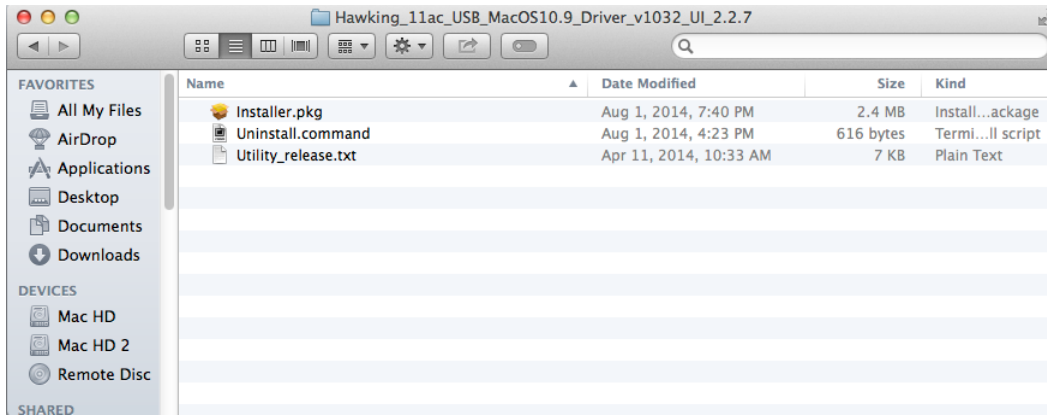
Hawking_11ac_USB_MacOS10.9_Driver_v1032_UI_2.2.7

FAVORITES
All My Files
AirDrop
Applications
Desktop
Documents
Downloads

DEVICES
Mac HD
Mac HD 2
Remote Disc

SHARED

| Name | Date Modified | Size | Kind |
|---|---|---|---|
| Installer.pkg | Aug 1, 2014, 7:40 PM | 2.4 MB | Install...ackage |
| Uninstall.command | Aug 1, 2014, 4:23 PM | 616 bytes | Termi...ll script |
| Utility_release.txt | Apr 11, 2014, 10:33 AM | 7 KB | Plain Text |